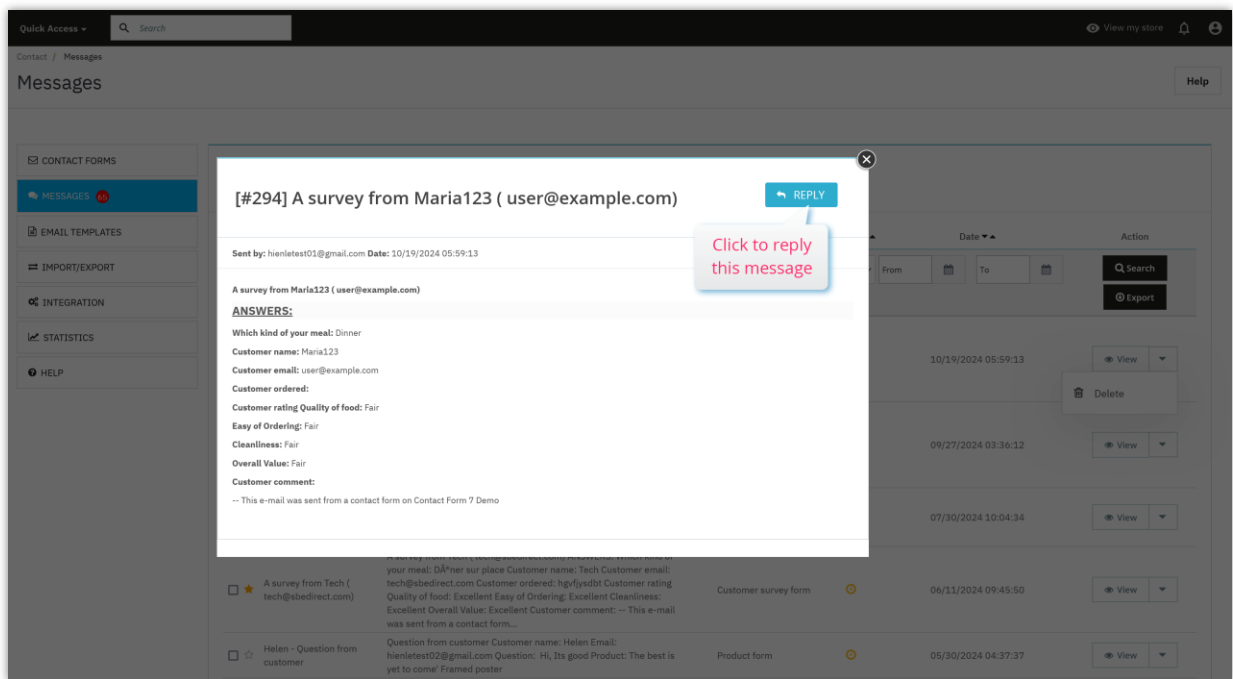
Quick Access ▾ Search

View my store

Contact / Messages

Messages

Help

CONTACT FORMS
MESSAGES 65
EMAIL TEMPLATES
IMPORT/EXPORT
INTEGRATION
STATISTICS
HELP

[#294] A survey from Maria123 ( user@example.com)

REPLY

Click to reply this message

Sent by: hienletest01@gmail.com Date: 10/19/2024 05:59:13

A survey from Maria123 ( user@example.com)

ANSWERS:

Which kind of your meal: Dinner
Customer name: Maria123
Customer email: user@example.com
Customer ordered:
Customer rating Quality of food: Fair
Easy of Ordering: Fair
Cleanliness: Fair
Overall Value: Fair
Customer comment:
-- This e-mail was sent from a contact form on Contact Form 7 Demo

Date ▾▴ | Action

From | To | Search | Export

10/19/2024 05:59:13 | View
Delete

09/27/2024 03:36:12 | View

07/30/2024 10:04:34 | View

| A survey from Tech ( tech@sbedirect.com) | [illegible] your meal: DÃ®ner sur place Customer name: Tech Customer email: tech@sbedirect.com Customer ordered: hgvfjysdbt Customer rating Quality of food: Excellent Easy of Ordering: Excellent Cleanliness: Excellent Overall Value: Excellent Customer comment: -- This e-mail was sent from a contact form... | Customer survey form | 06/11/2024 09:45:50 | View |
| Helen - Question from customer | Question from customer Customer name: Helen Email: hienletest02@gmail.com Question: Hi, Its good Product: The best is yet to come' Framed poster | Product form | 05/30/2024 04:37:37 | View |